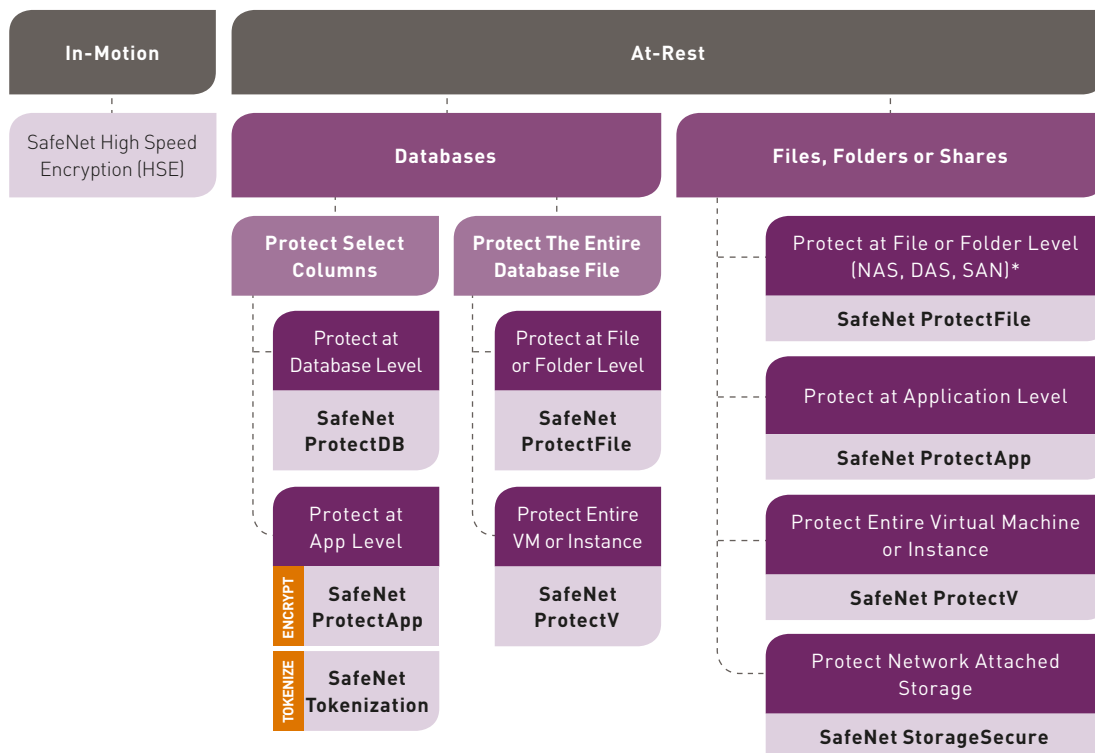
In-Motion

SafeNet High Speed Encryption (HSE)

At-Rest

Databases

Protect Select Columns

Protect at Database Level

SafeNet ProtectDB

Protect at App Level

ENCRYPT

SafeNet ProtectApp

TOKENIZE

SafeNet Tokenization

Protect The Entire Database File

Protect at File or Folder Level

SafeNet ProtectFile

Protect Entire VM or Instance

SafeNet ProtectV

Files, Folders or Shares

Protect at File or Folder Level (NAS, DAS, SAN)*

SafeNet ProtectFile

Protect at Application Level

SafeNet ProtectApp

Protect Entire Virtual Machine or Instance

SafeNet ProtectV

Protect Network Attached Storage

SafeNet StorageSecure